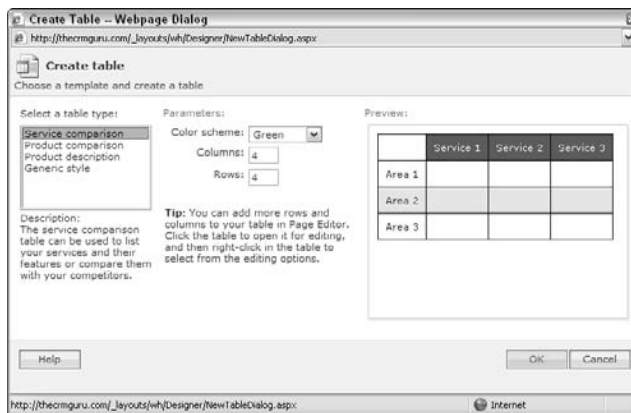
Create Table -- Webpage Dialog

http://thecrmguru.com/_layouts/wh/Designer/NewTableDialog.aspx

Create table

Choose a template and create a table

Select a table type:

Service comparison
Product comparison
Product description
Generic style

Description:
The service comparison table can be used to list your services and their features or compare them with your competitors.

Parameters:

Color scheme: Green

Columns: 4

Rows: 4

Tip: You can add more rows and columns to your table in Page Editor. Click the table to open it for editing, and then right-click in the table to select from the editing options.

Preview:

| | Service 1 | Service 2 | Service 3 |
|---|---|---|---|
| Area 1 | | | |
| Area 2 | | | |
| Area 3 | | | |

Help

OK

Cancel

http://thecrmguru.com/_layouts/wh/Designer/NewTableDialog.aspx

Internet